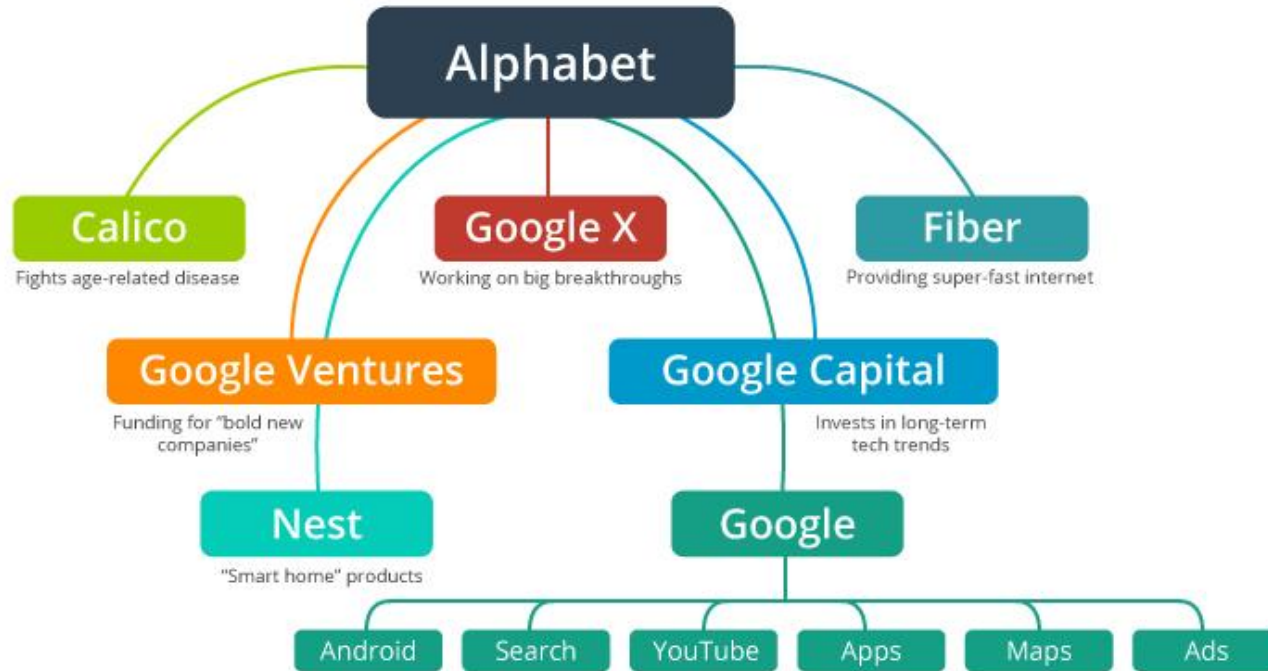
Alphabet

Calico
Fights age-related disease

Google X
Working on big breakthroughs

Fiber
Providing super-fast internet

Google Ventures
Funding for "bold new companies"

Google Capital
Invests in long-term tech trends

Nest
"Smart home" products

Google

Android
Search
YouTube
Apps
Maps
Ads